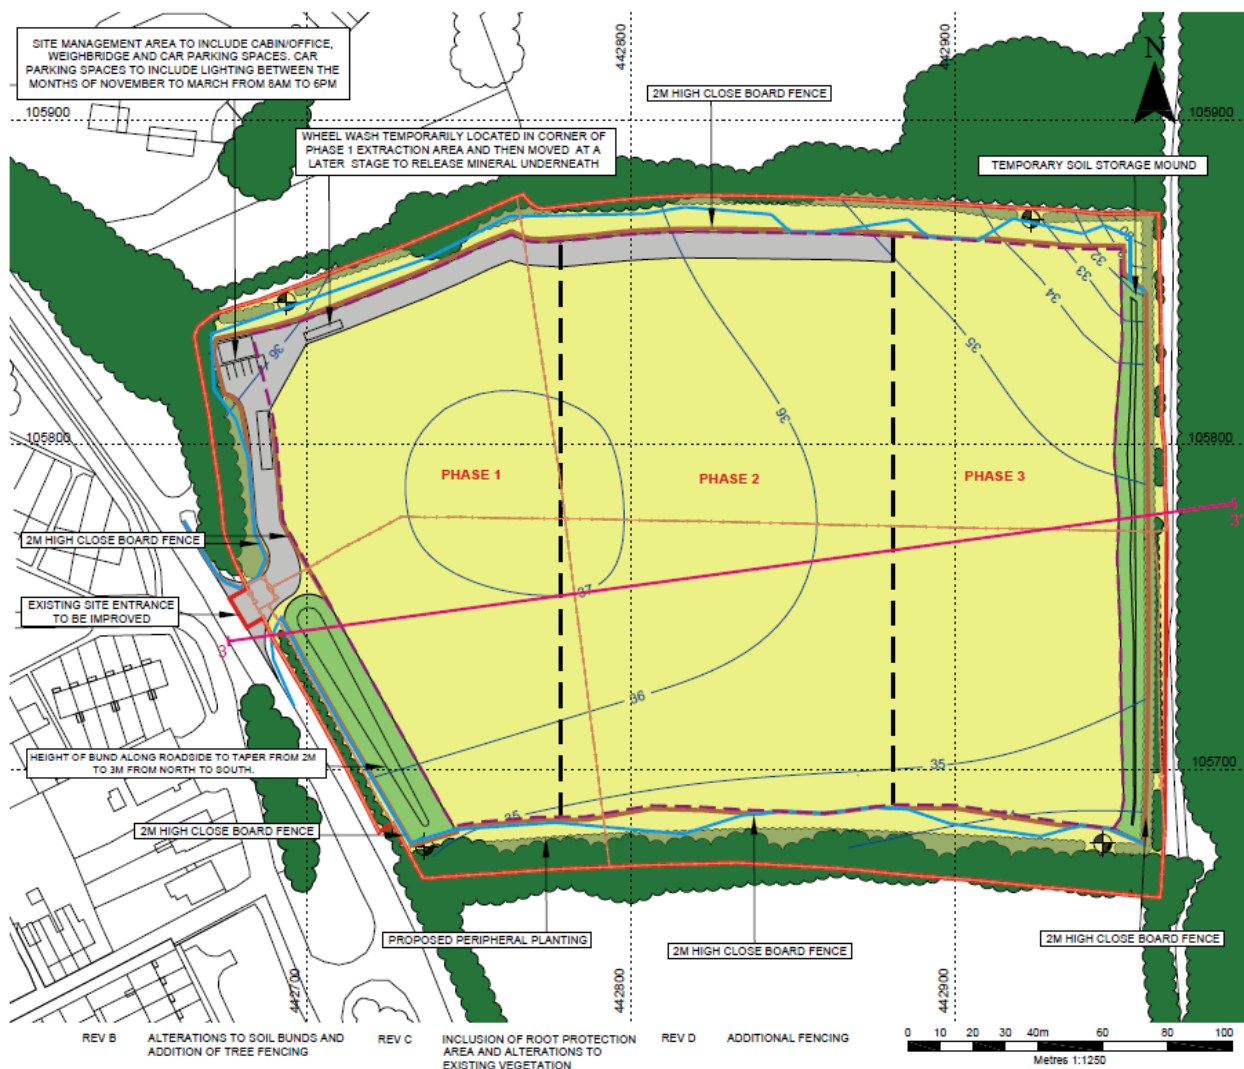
SITE MANAGEMENT AREA TO INCLUDE CABIN/OFFICE, WEIGHBRIDGE AND CAR PARKING SPACES. CAR PARKING SPACES TO INCLUDE LIGHTING BETWEEN THE MONTHS OF NOVEMBER TO MARCH FROM 8AM TO 6PM

442800

442900

N

105900

105900

2M HIGH CLOSE BOARD FENCE

WHEEL WASH TEMPORARILY LOCATED IN CORNER OF PHASE 1 EXTRACTION AREA AND THEN MOVED AT A LATER STAGE TO RELEASE MINERAL UNDERNEATH

TEMPORARY SOIL STORAGE MOUND

36

36

35

34

33

32

30

105800

105800

PHASE 1

PHASE 2

PHASE 3

2M HIGH CLOSE BOARD FENCE

3

3

37

EXISTING SITE ENTRANCE TO BE IMPROVED

36

HEIGHT OF BUND ALONG ROADSIDE TO TAPER FROM 2M TO 3M FROM NORTH TO SOUTH.

35

105700

105700

35

2M HIGH CLOSE BOARD FENCE

PROPOSED PERIPHERAL PLANTING

2M HIGH CLOSE BOARD FENCE

2M HIGH CLOSE BOARD FENCE

442700

442800

442900

REV B ALTERATIONS TO SOIL BUNDS AND ADDITION OF TREE FENCING

REV C INCLUSION OF ROOT PROTECTION AREA AND ALTERATIONS TO EXISTING VEGETATION

REV D ADDITIONAL FENCING

0 10 20 30 40m 60 80 100

Metres 1:1250